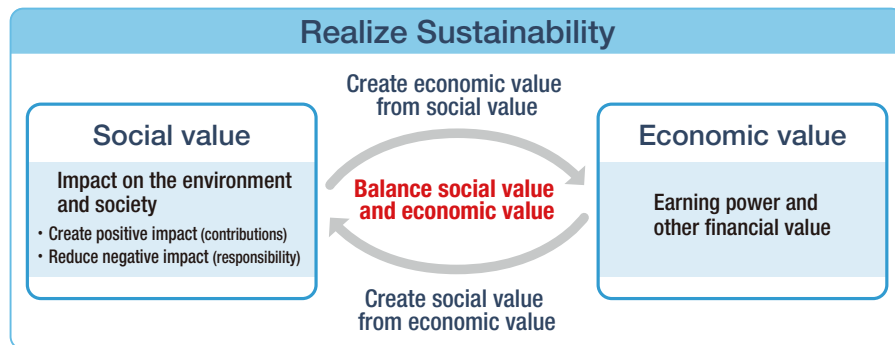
Realize Sustainability

Create economic value from social value

Social value

Impact on the environment and society

・Create positive impact (contributions)
・Reduce negative impact (responsibility)

Balance social value and economic value

Economic value

Earning power and other financial value

Create social value from economic value